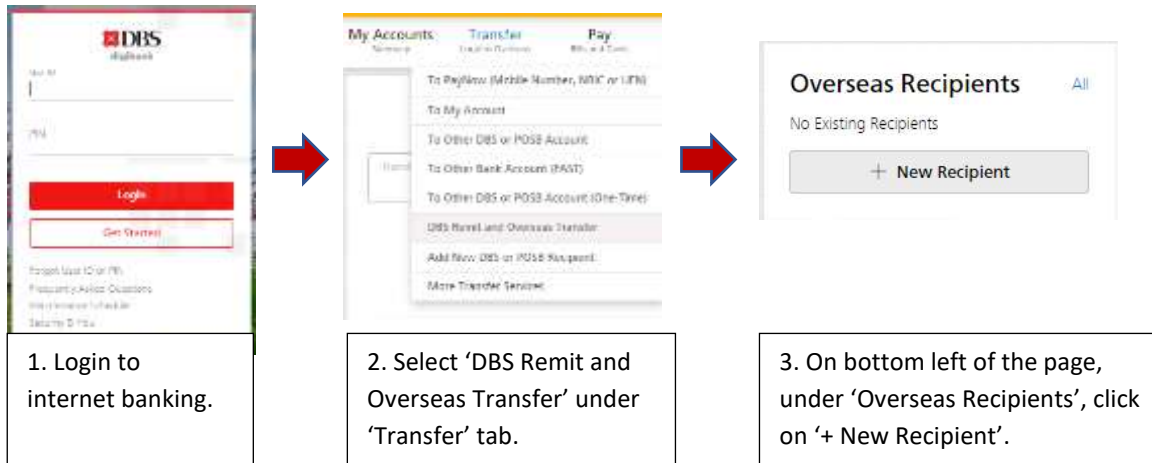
DBS
digibank

User ID

PIN

Login

Get Started

Forgot User ID or PIN
Frequently Asked Questions
Maintenance Schedule
Security & You

1. Login to internet banking.

My Accounts
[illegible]

Transfer
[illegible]

Pay
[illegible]

To PayNow (Mobile Number, NRIC or UEN)
To My Account
To Other DBS or POSB Account
To Other Bank Account (FAST)
To Other DBS or POSB Account (One-Time)
DBS Remit and Overseas Transfer
Add New DBS or POSB Recipient
More Transfer Services

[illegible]

2. Select 'DBS Remit and Overseas Transfer' under 'Transfer' tab.

Overseas Recipients
All
No Existing Recipients
+ New Recipient

3. On bottom left of the page, under 'Overseas Recipients', click on '+ New Recipient'.